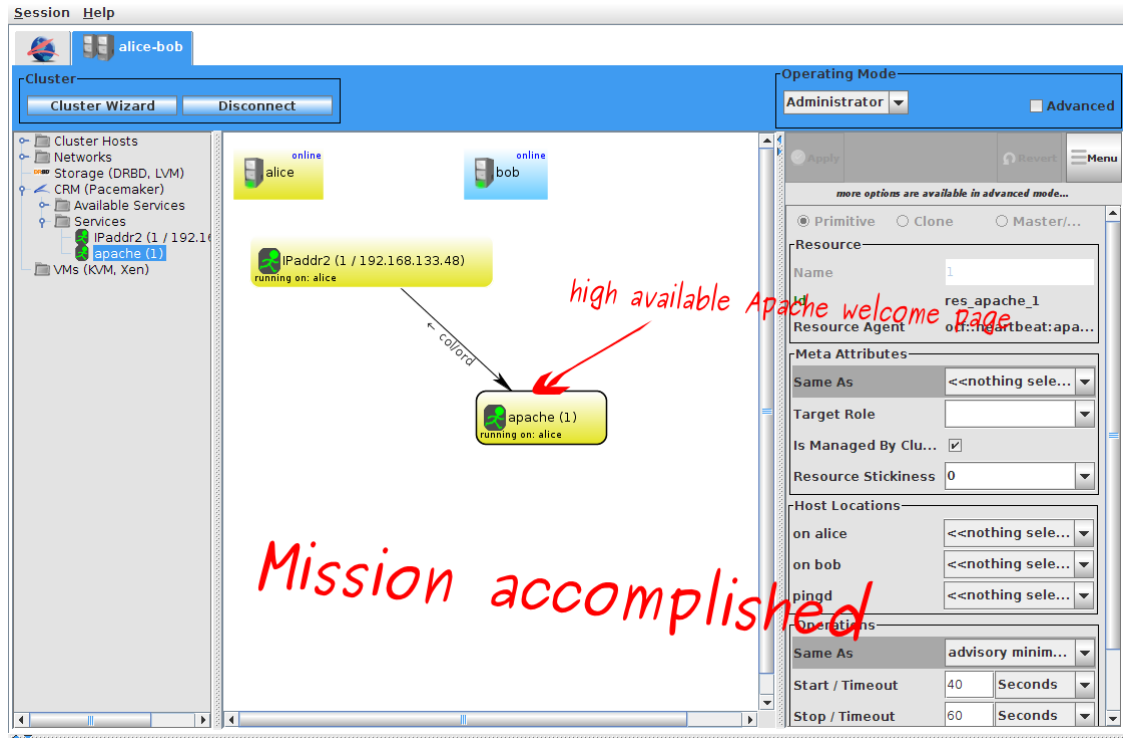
Session Help

alice-bob

Cluster
Cluster Wizard
Disconnect

Operating Mode
Administrator
Advanced

Cluster Hosts
Networks
Storage (DRBD, LVM)
CRM (Pacemaker)
Available Services
Services
IPaddr2 (1 / 192.16
apache (1)
VMs (KVM, Xen)

online
alice
online
bob

IPaddr2 (1 / 192.168.133.48)
running on: alice

← col/ord

high available Apache welcome page

apache (1)
running on: alice

Mission accomplished

Apply
Revert
Menu
more options are available in advanced mode...

Primitive
Clone
Master/...

Resource
Name
1
Id
res_apache_1
Resource Agent
ocf::heartbeat:apa...

Meta Attributes
Same As
<<nothing sele...
Target Role
Is Managed By Clu...
Resource Stickiness
0

Host Locations
on alice
<<nothing sele...
on bob
<<nothing sele...
pingd
<<nothing sele...

Operations
Same As
advisory minim...
Start / Timeout
40
Seconds
Stop / Timeout
60
Seconds